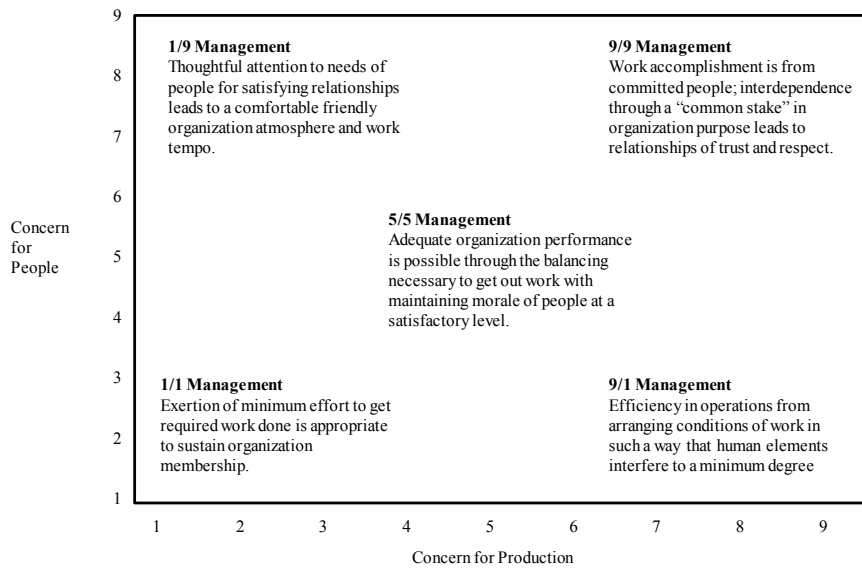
9
8
7
6
5
4
3
2
1

Concern for People

**1/9 Management**
Thoughtful attention to needs of people for satisfying relationships leads to a comfortable friendly organization atmosphere and work tempo.

**9/9 Management**
Work accomplishment is from committed people; interdependence through a "common stake" in organization purpose leads to relationships of trust and respect.

**5/5 Management**
Adequate organization performance is possible through the balancing necessary to get out work with maintaining morale of people at a satisfactory level.

**1/1 Management**
Exertion of minimum effort to get required work done is appropriate to sustain organization membership.

**9/1 Management**
Efficiency in operations from arranging conditions of work in such a way that human elements interfere to a minimum degree

1 2 3 4 5 6 7 8 9

Concern for Production